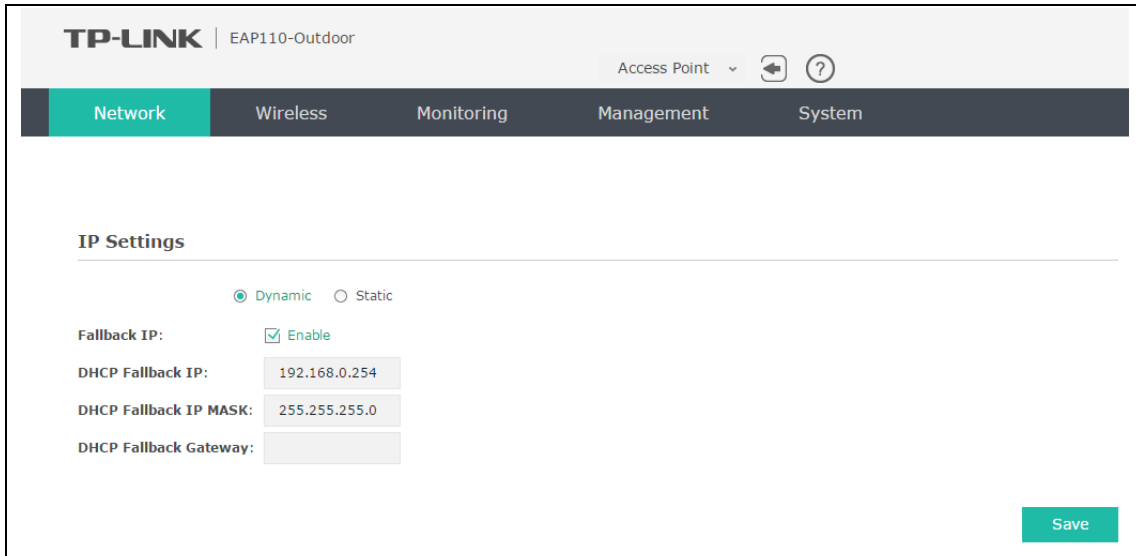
TP-LINK | EAP110-Outdoor

Access Point ⌄ ?

Network Wireless Monitoring Management System

IP Settings

Dynamic Static

Fallback IP: Enable

DHCP Fallback IP: 192.168.0.254

DHCP Fallback IP MASK: 255.255.255.0

DHCP Fallback Gateway:

Save